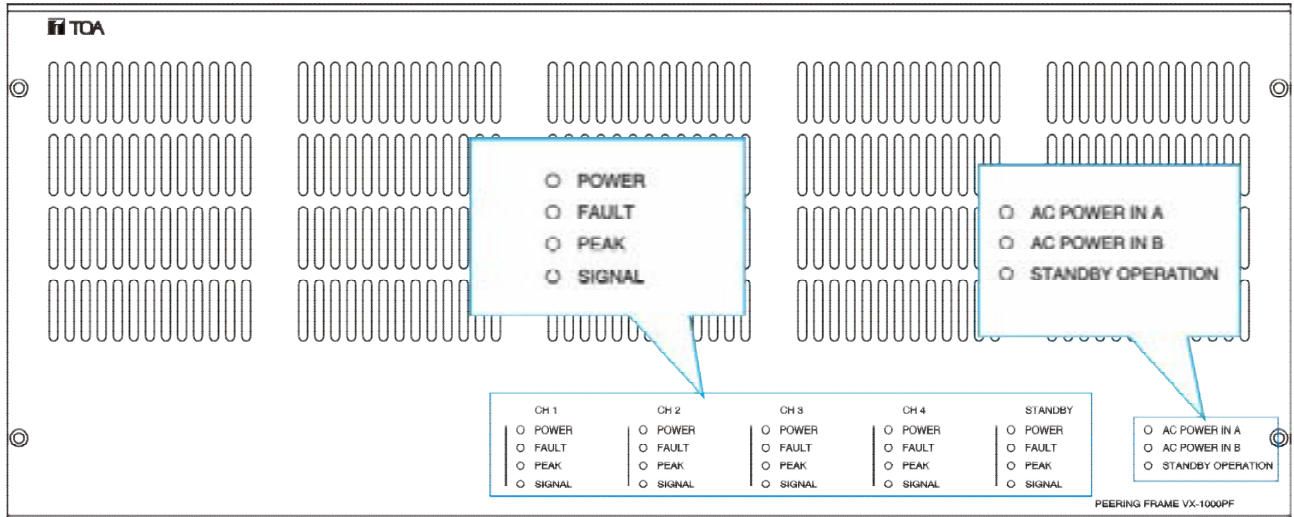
TOA

POWER
FAULT
PEAK
SIGNAL

AC POWER IN A
AC POWER IN B
STANDBY OPERATION

| CH 1 | CH 2 | CH 3 | CH 4 | STANDBY |
|---|---|---|---|---|
| POWER | POWER | POWER | POWER | POWER |
| FAULT | FAULT | FAULT | FAULT | FAULT |
| PEAK | PEAK | PEAK | PEAK | PEAK |
| SIGNAL | SIGNAL | SIGNAL | SIGNAL | SIGNAL |

AC POWER IN A
AC POWER IN B
STANDBY OPERATION

PEERING FRAME VX-1000PF